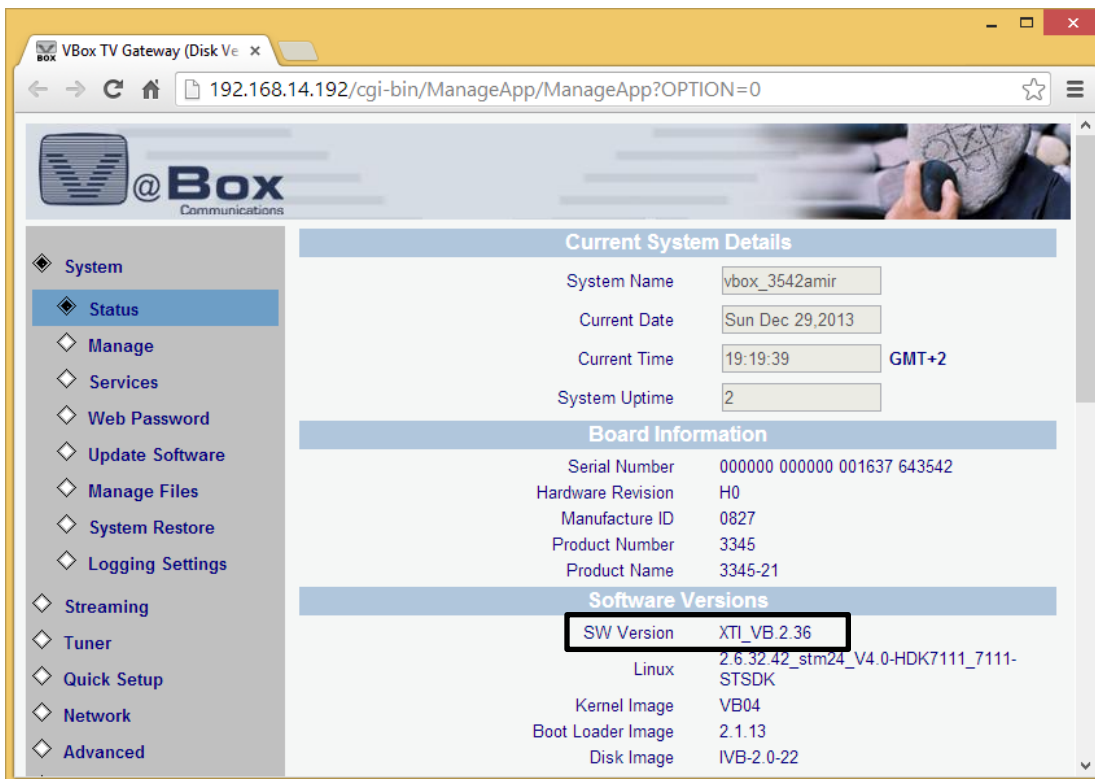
VBox TV Gateway (Disk Ve ×

192.168.14.192/cgi-bin/ManageApp/ManageApp?OPTION=0

V@Box Communications

System
Status
Manage
Services
Web Password
Update Software
Manage Files
System Restore
Logging Settings
Streaming
Tuner
Quick Setup
Network
Advanced

Current System Details

| | | |
|---|---|---|
| System Name | vbox_3542amir | |
| Current Date | Sun Dec 29,2013 | |
| Current Time | 19:19:39 | GMT+2 |
| System Uptime | 2 | |

Board Information

| | |
|---|---|
| Serial Number | 000000 000000 001637 643542 |
| Hardware Revision | H0 |
| Manufacture ID | 0827 |
| Product Number | 3345 |
| Product Name | 3345-21 |

Software Versions

| | |
|---|---|
| SW Version | XTI_VB.2.36 |
| Linux | 2.6.32.42_stm24_V4.0-HDK7111_7111-STSDK |
| Kernel Image | VB04 |
| Boot Loader Image | 2.1.13 |
| Disk Image | IVB-2.0-22 |